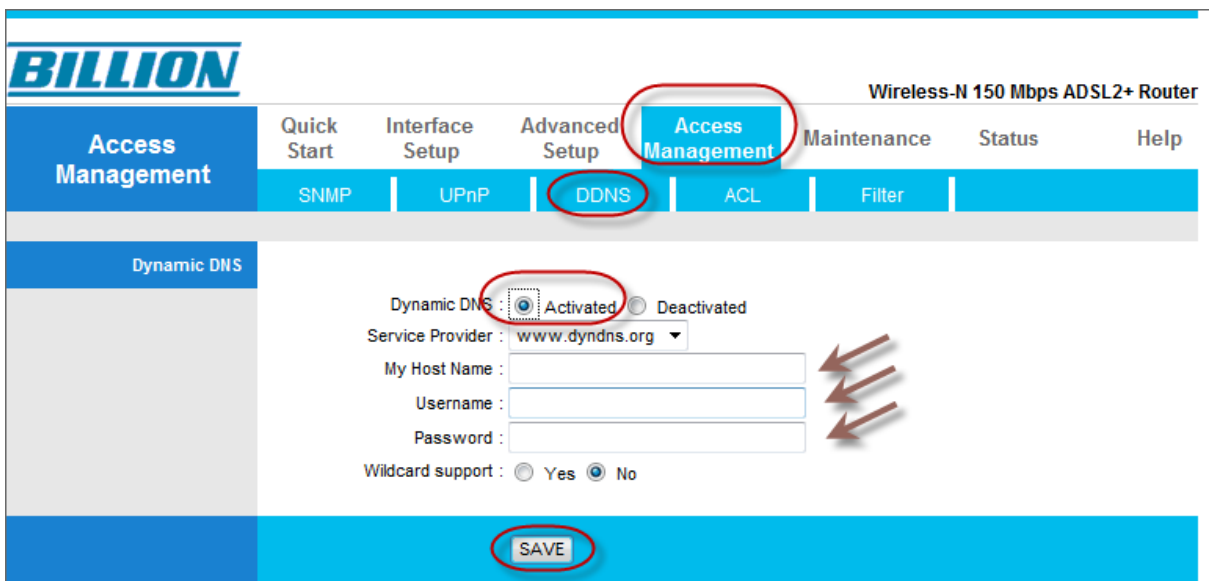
BILLION

Wireless-N 150 Mbps ADSL2+ Router

Access Management

Quick Start

Interface Setup

Advanced Setup

Access Management

Maintenance

Status

Help

SNMP

UPnP

DDNS

ACL

Filter

Dynamic DNS

Dynamic DNS : Activated Deactivated

Service Provider : www.dyndns.org

My Host Name :

Username :

Password :

Wildcard support : Yes No

SAVE